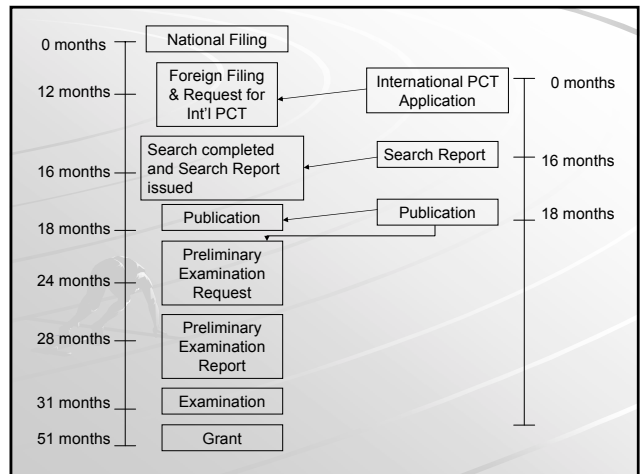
0 months
National Filing

12 months
Foreign Filing & Request for Int'l PCT

International PCT Application
0 months

16 months
Search completed and Search Report issued

Search Report
16 months

18 months
Publication

Publication
18 months

24 months
Preliminary Examination Request

28 months
Preliminary Examination Report

31 months
Examination

51 months
Grant